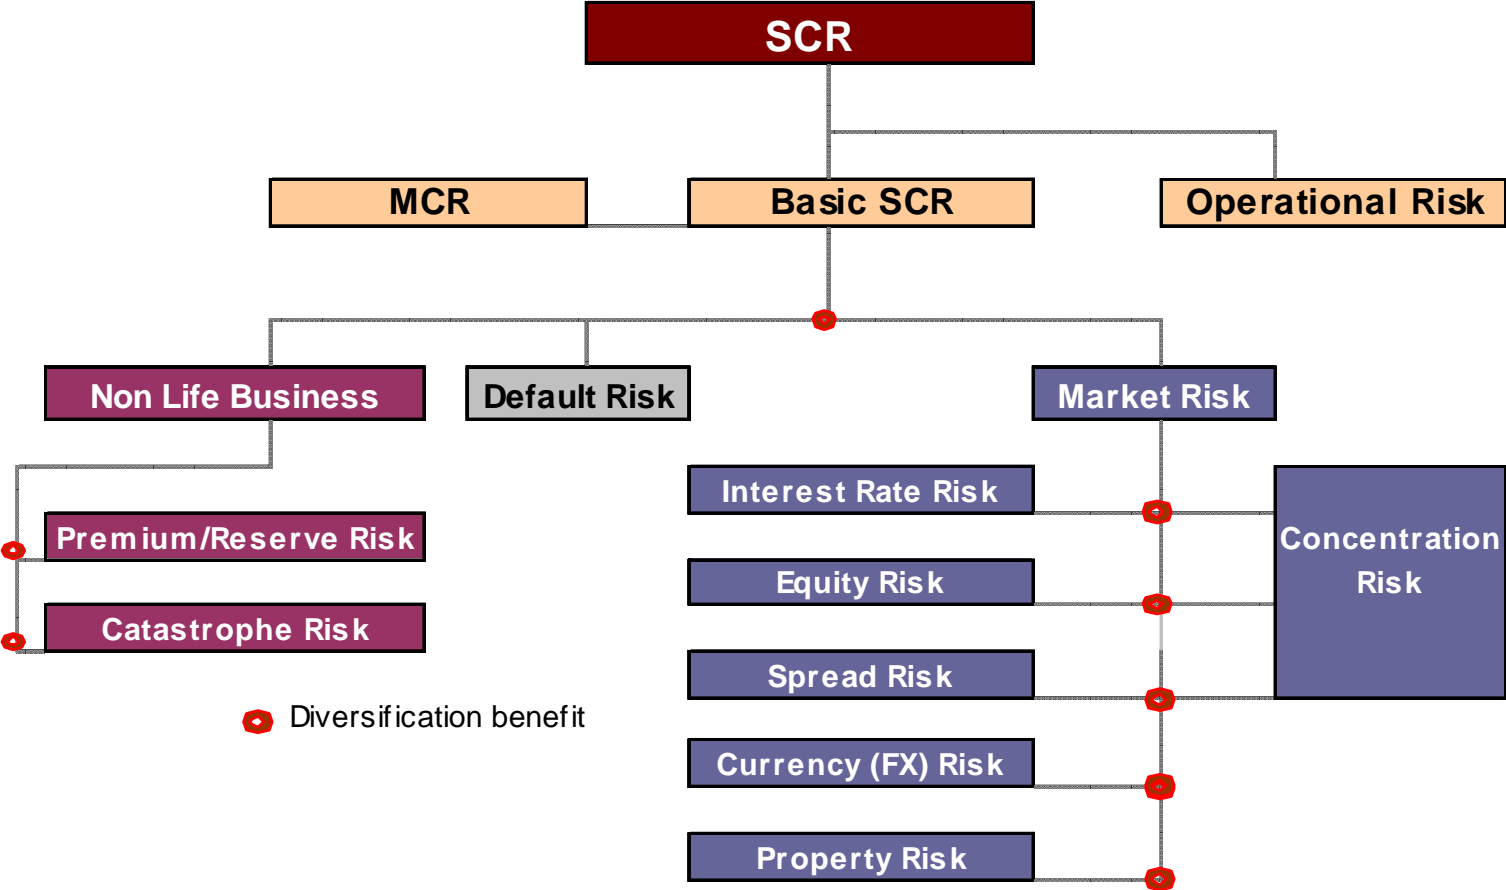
SCR

MCR

Basic SCR

Operational Risk

Non Life Business

Default Risk

Market Risk

Premium/Reserve Risk

Catastrophe Risk

Interest Rate Risk

Equity Risk

Spread Risk

Currency (FX) Risk

Property Risk

Concentration Risk

Diversification benefit